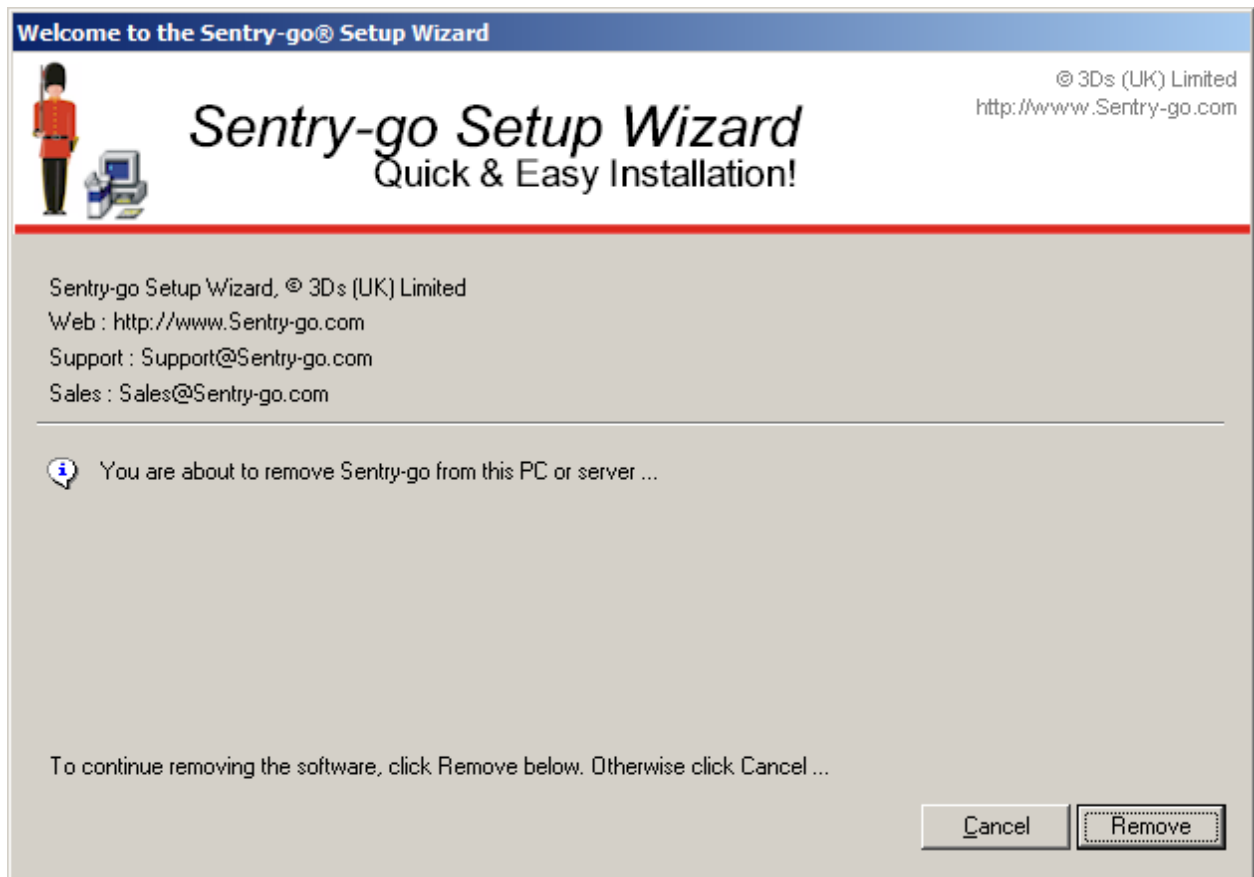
Welcome to the Sentry-go® Setup Wizard

© 3Ds (UK) Limited
http://www.Sentry-go.com

Sentry-go Setup Wizard
Quick & Easy Installation!

Sentry-go Setup Wizard, © 3Ds (UK) Limited
Web : http://www.Sentry-go.com
Support : Support@Sentry-go.com
Sales : Sales@Sentry-go.com

You are about to remove Sentry-go from this PC or server ...

To continue removing the software, click Remove below. Otherwise click Cancel ...

Cancel

Remove